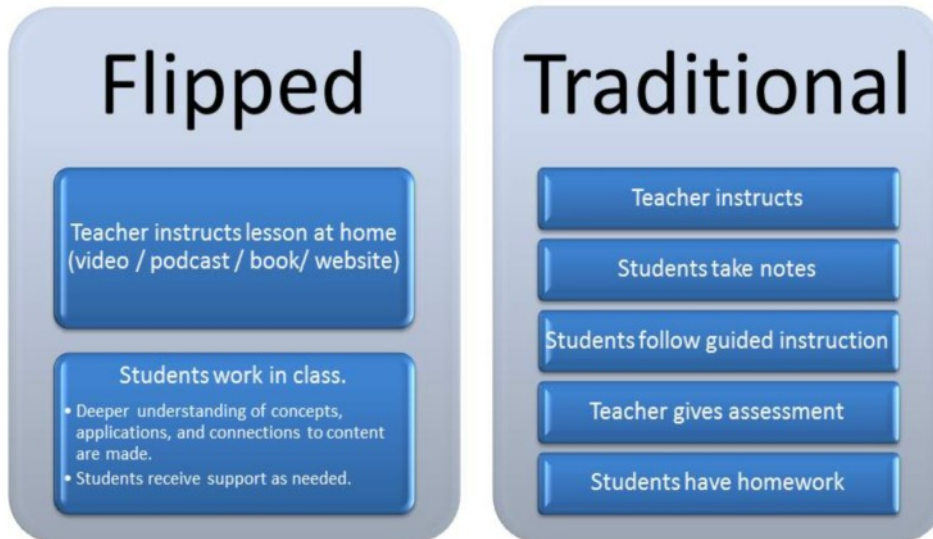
Flipped

Teacher instructs lesson at home (video / podcast / book/ website)

Students work in class.

• Deeper understanding of concepts, applications, and connections to content are made.
• Students receive support as needed.

Traditional

Teacher instructs

Students take notes

Students follow guided instruction

Teacher gives assessment

Students have homework